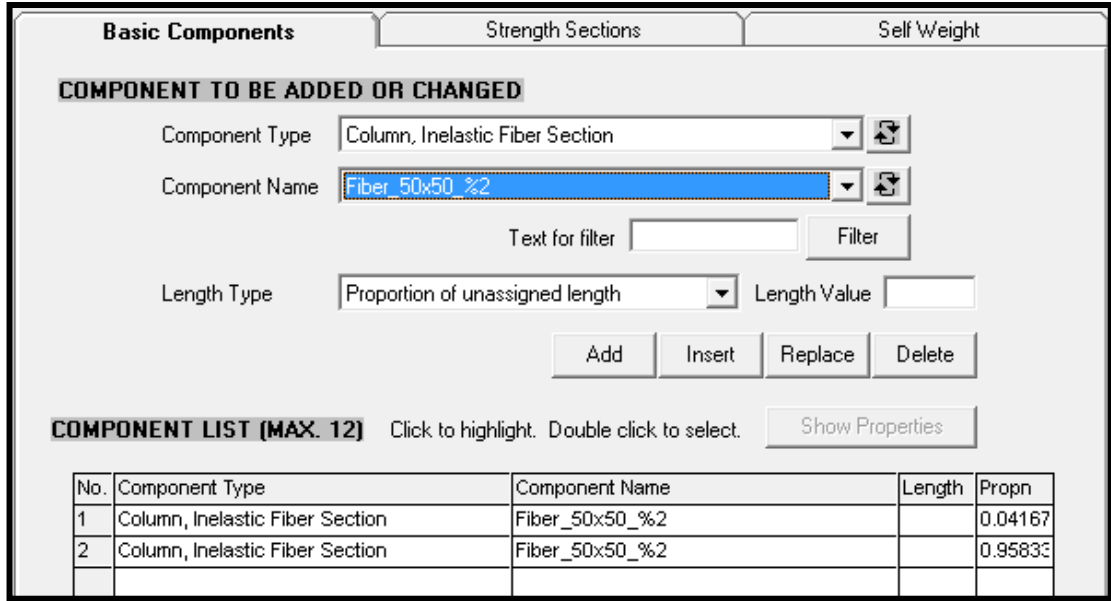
Basic Components | Strength Sections | Self Weight

COMPONENT TO BE ADDED OR CHANGED

Component Type: Column, Inelastic Fiber Section

Component Name: Fiber_50x50_%2

Text for filter [ ] Filter

Length Type: Proportion of unassigned length    Length Value [ ]

Add    Insert    Replace    Delete

COMPONENT LIST (MAX. 12)    Click to highlight. Double click to select.    Show Properties

| No. | Component Type | Component Name | Length | Propn |
|---|---|---|---|---|
| 1 | Column, Inelastic Fiber Section | Fiber_50x50_%2 | | 0.04167 |
| 2 | Column, Inelastic Fiber Section | Fiber_50x50_%2 | | 0.95833 |
| | | | | |